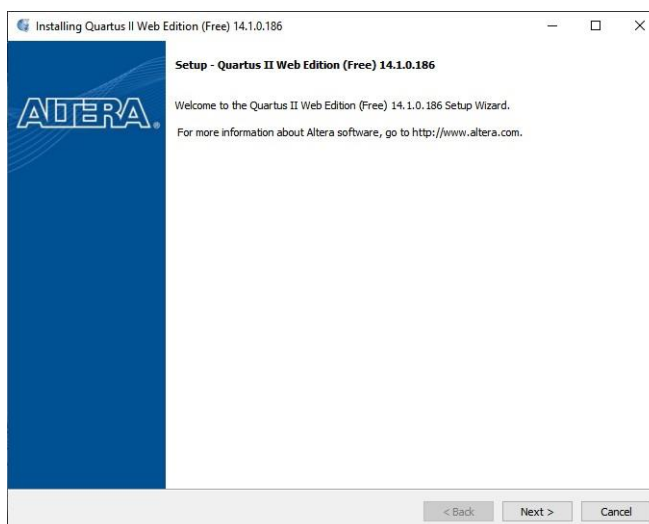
Installing Quartus II Web Edition (Free) 14.1.0.186

Setup - Quartus II Web Edition (Free) 14.1.0.186

ALTERA.

Welcome to the Quartus II Web Edition (Free) 14.1.0.186 Setup Wizard.

For more information about Altera software, go to http://www.altera.com.

< Back

Next >

Cancel